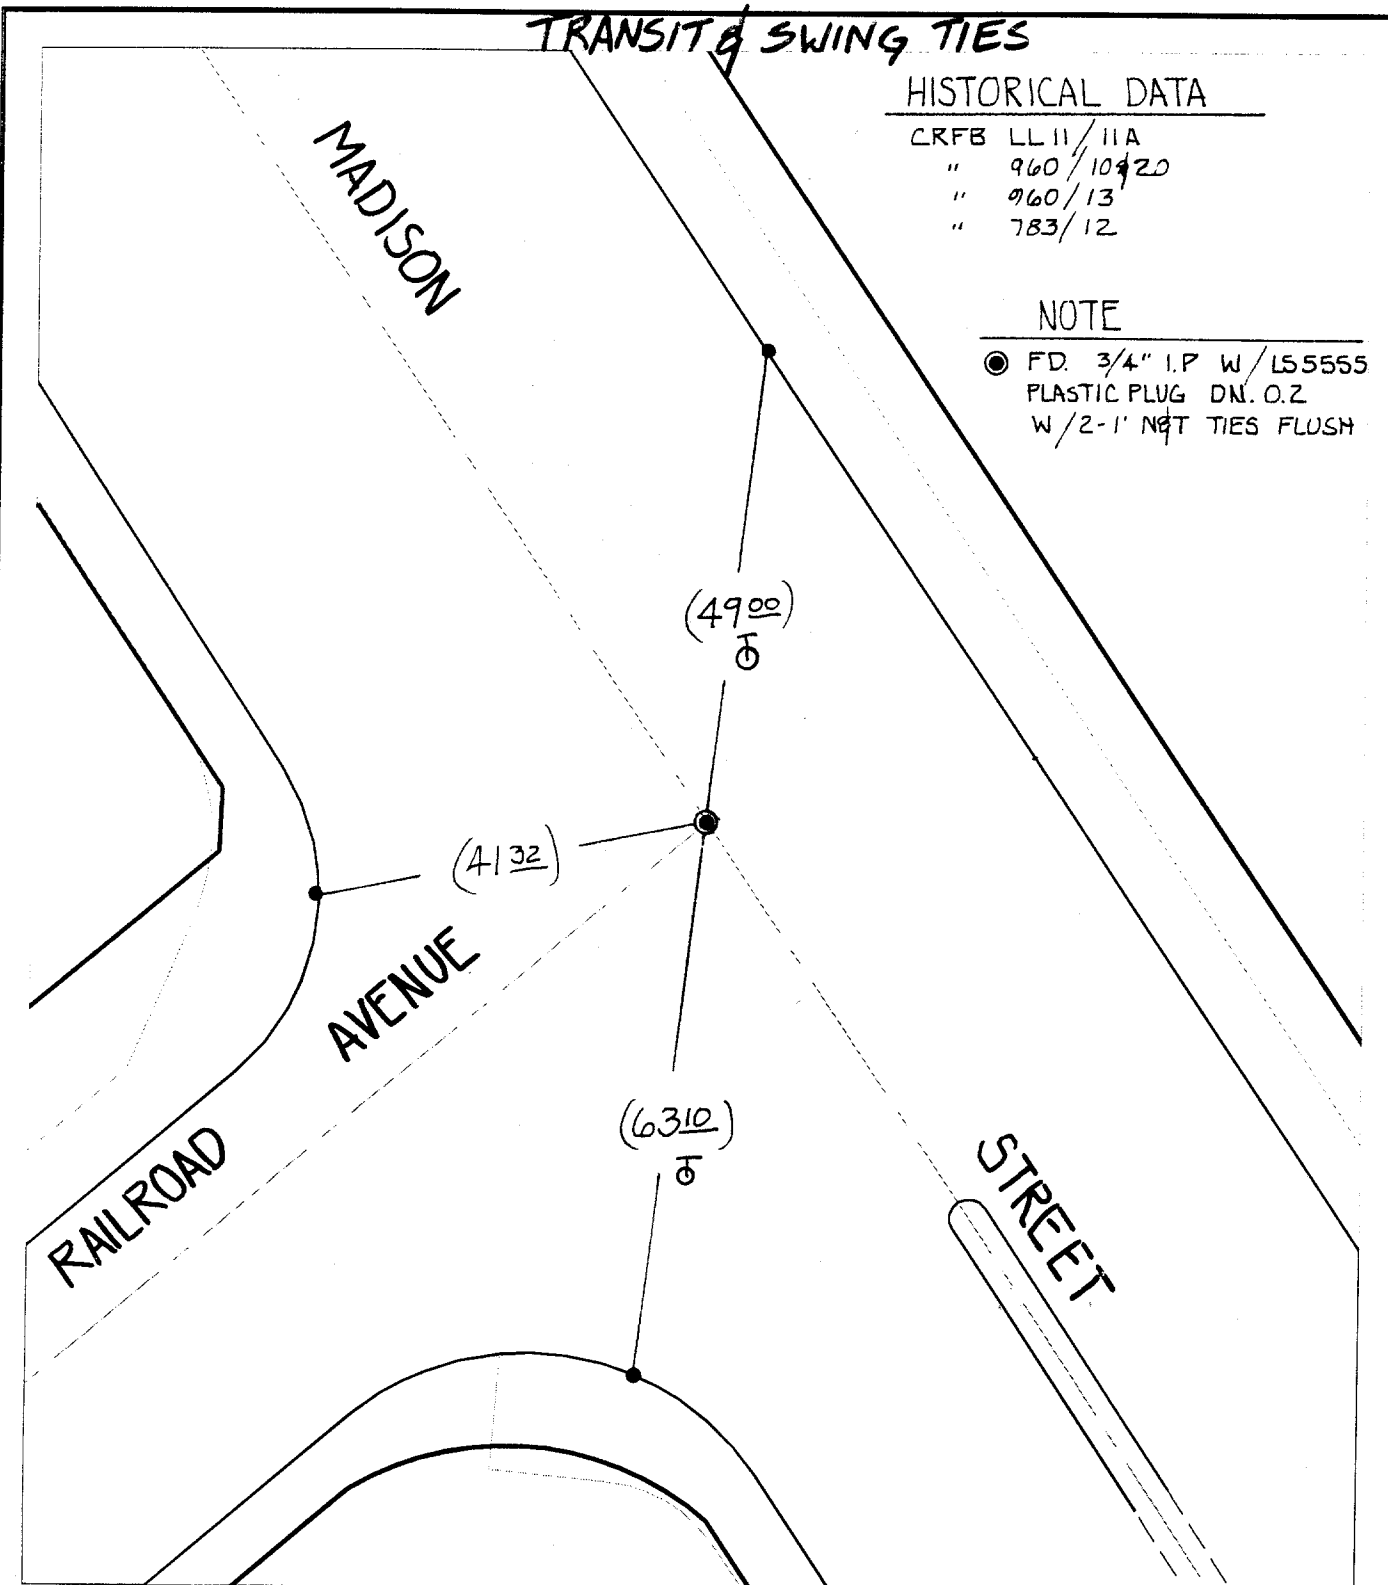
TRANSIT & SWING TIES

HISTORICAL DATA
CRFB LL11/11A
" 960/10&20
" 960/13
" 783/12

NOTE
FD. 3/4" I.P. W/LS5555 PLASTIC PLUG DN. 0.2 W/2-1' NOT TIES FLUSH

MADISON

(49.00)

(41.32)

AVENUE

(63.10)

RAILROAD

STREET